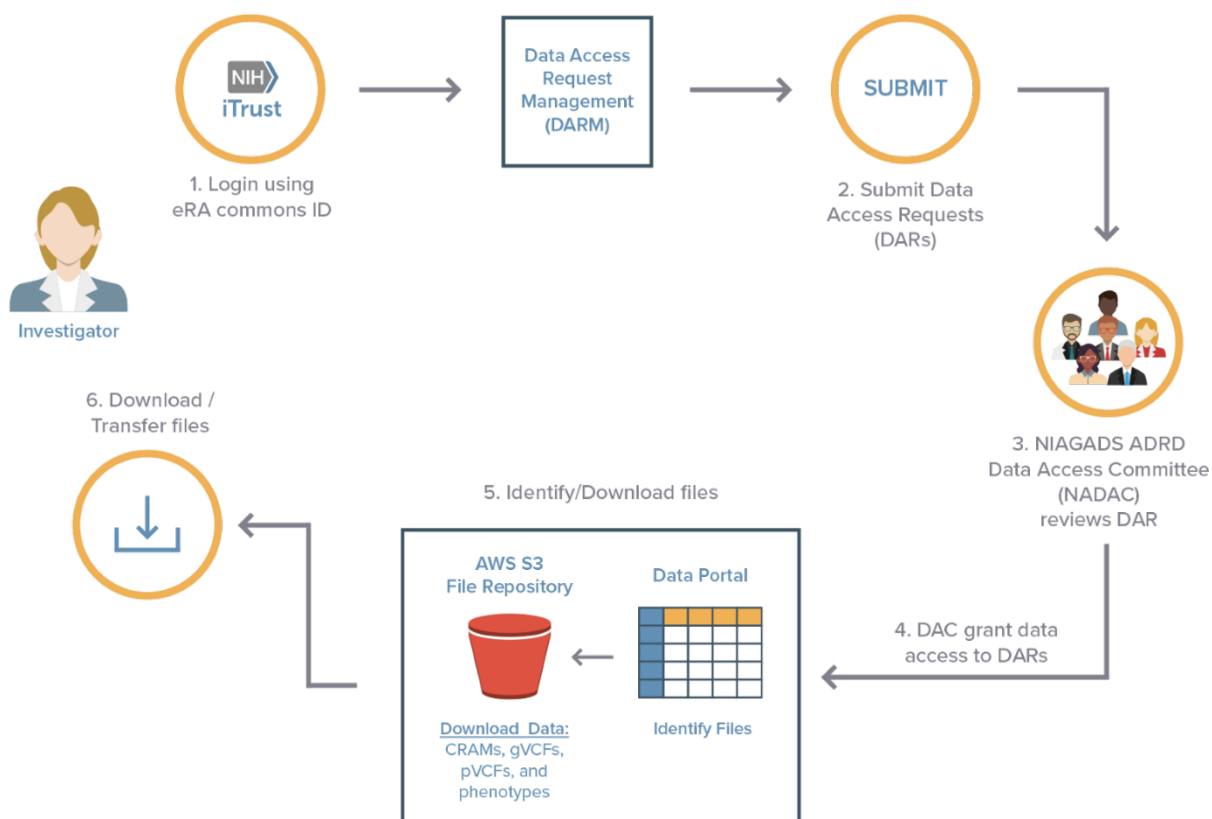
NIH
iTrust

1. Login using eRA commons ID

Data Access Request Management (DARM)

SUBMIT

2. Submit Data Access Requests (DARs)

Investigator

3. NIAGADS ADRD Data Access Committee (NADAC) reviews DAR

4. DAC grant data access to DARs

5. Identify/Download files

AWS S3 File Repository

Data Portal

Download Data: CRAMs, gVCFs, pVCFs, and phenotypes

Identify Files

6. Download / Transfer files